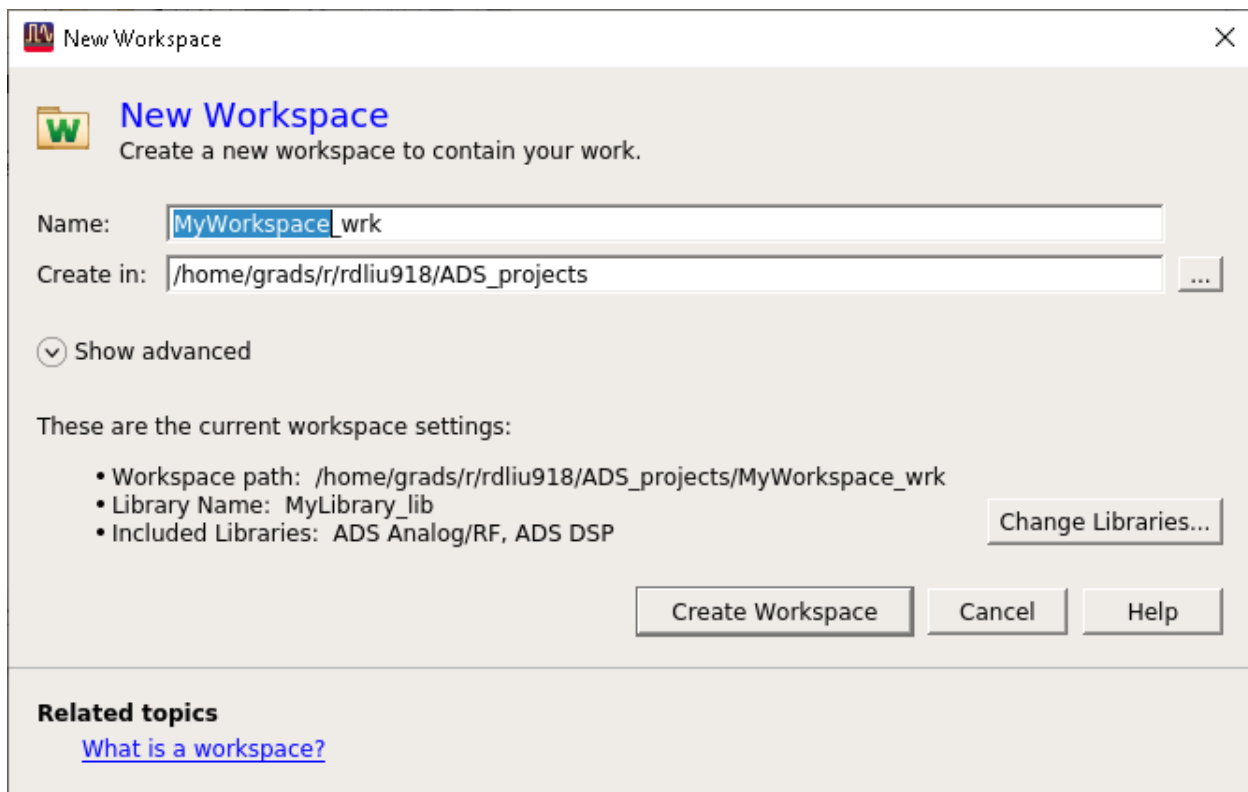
New Workspace

W

New Workspace
Create a new workspace to contain your work.

Name: MyWorkspace_wrk
Create in: /home/grads/r/rdliu918/ADS_projects ...

Show advanced

These are the current workspace settings:

• Workspace path: /home/grads/r/rdliu918/ADS_projects/MyWorkspace_wrk
• Library Name: MyLibrary_lib
• Included Libraries: ADS Analog/RF, ADS DSP

Change Libraries...

Create Workspace | Cancel | Help

Related topics
What is a workspace?